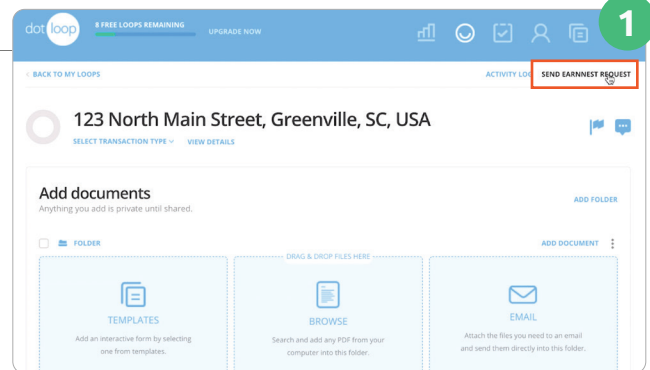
dot loop

8 FREE LOOPS REMAINING

UPGRADE NOW

1

< BACK TO MY LOOPS

ACTIVITY LOG

SEND EARNNEST REQUEST

123 North Main Street, Greenville, SC, USA

SELECT TRANSACTION TYPE

VIEW DETAILS

Add documents

Anything you add is private until shared.

ADD FOLDER

FOLDER

ADD DOCUMENT

DRAG & DROP FILES HERE

TEMPLATES

Add an interactive form by selecting one from templates.

BROWSE

Search and add any PDF from your computer into this folder.

EMAIL

Attach the files you need to an email and send them directly into this folder.